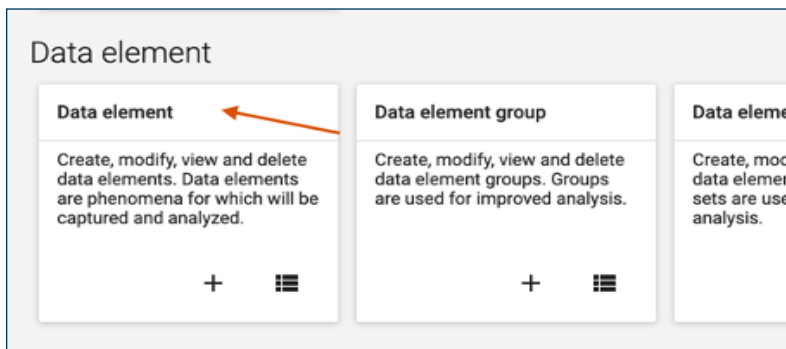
Data element

Data element

Create, modify, view and delete data elements. Data elements are phenomena for which will be captured and analyzed.

+

Data element group

Create, modify, view and delete data element groups. Groups are used for improved analysis.

+

Data eleme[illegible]

Create, mod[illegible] data elemen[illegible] sets are use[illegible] analysis.